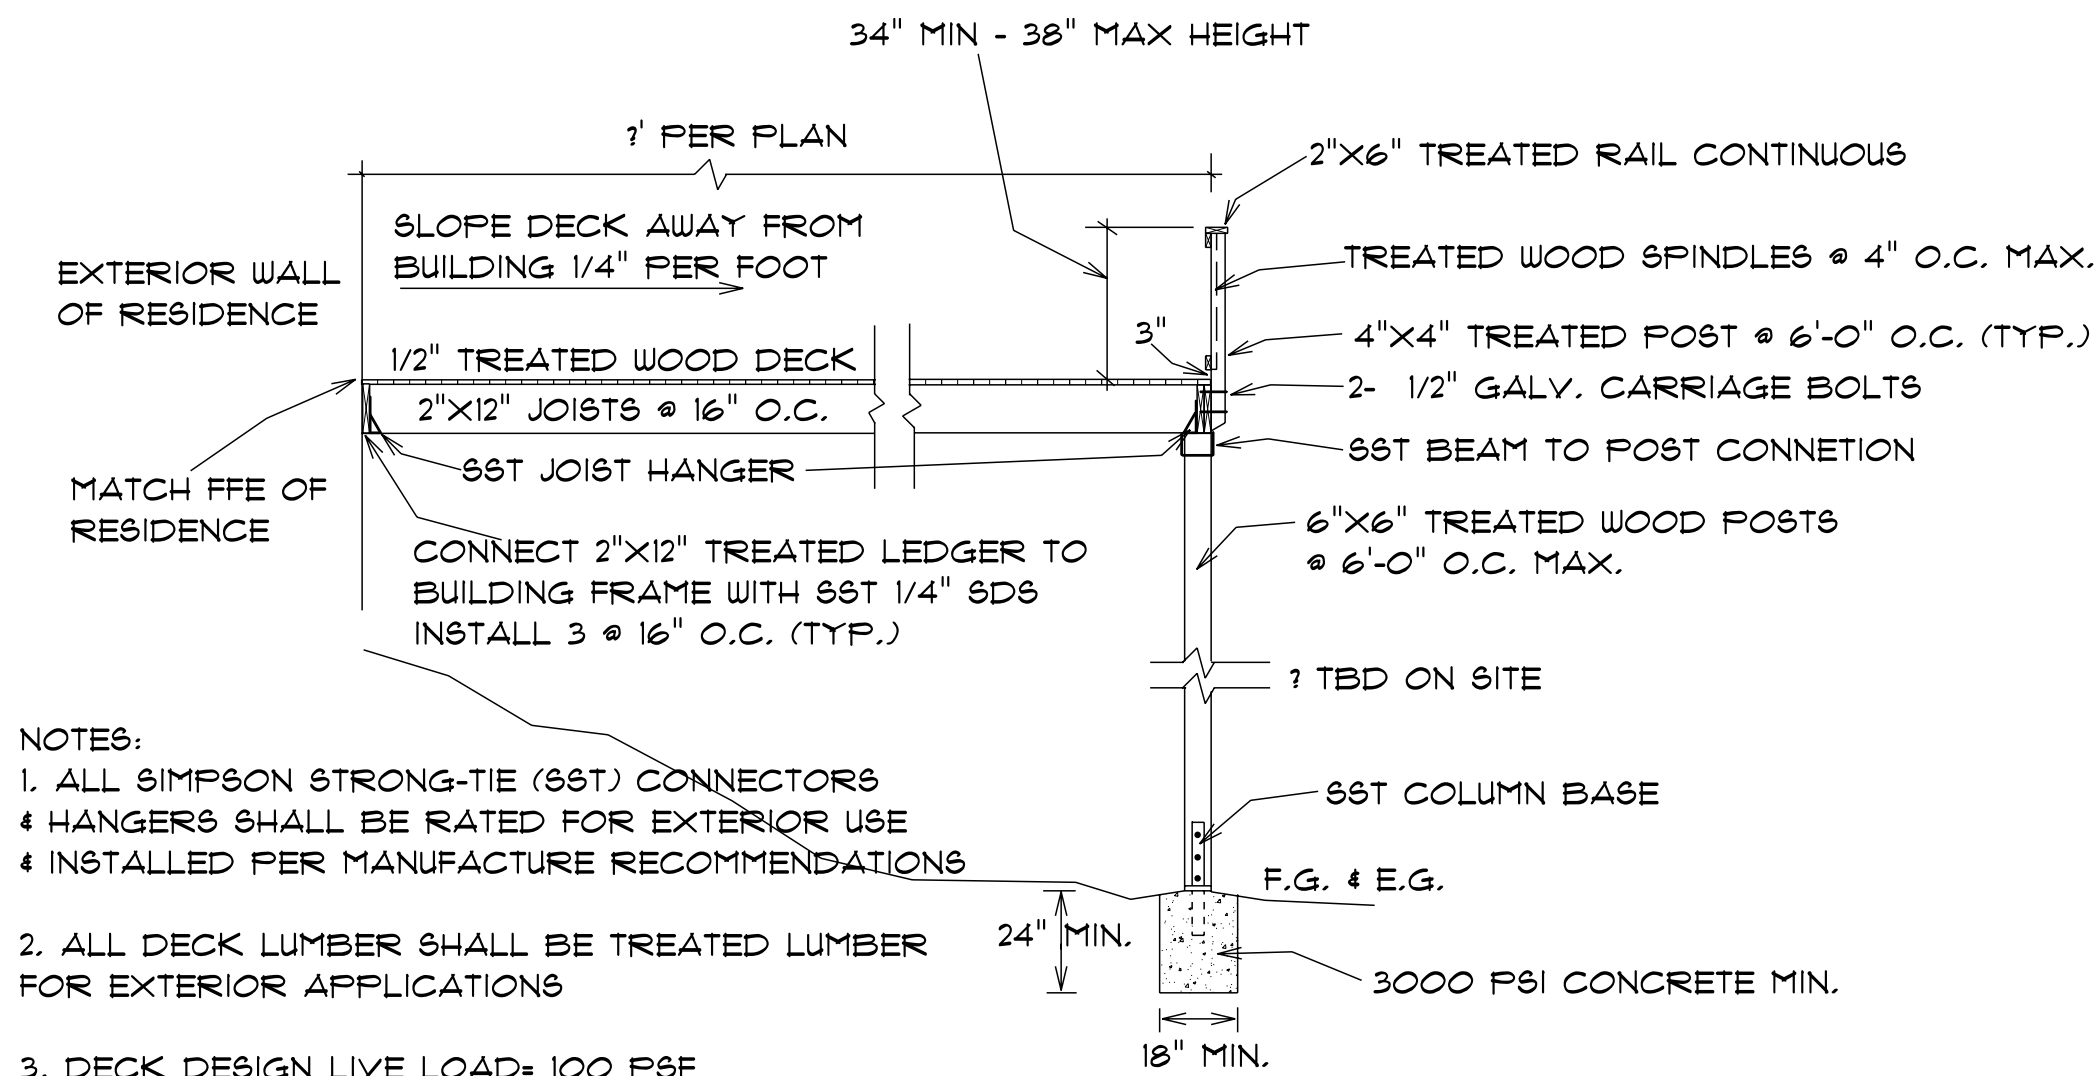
34" MIN - 38" MAX HEIGHT

?' PER PLAN

2"X6" TREATED RAIL CONTINUOUS

SLOPE DECK AWAY FROM BUILDING 1/4" PER FOOT

EXTERIOR WALL OF RESIDENCE

TREATED WOOD SPINDLES @ 4" O.C. MAX.

3"

4"X4" TREATED POST @ 6'-0" O.C. (TYP.)

1/2" TREATED WOOD DECK

2- 1/2" GALV. CARRIAGE BOLTS

2"X12" JOISTS @ 16" O.C.

SST BEAM TO POST CONNETION

SST JOIST HANGER

MATCH FFE OF RESIDENCE

6"X6" TREATED WOOD POSTS @ 6'-0" O.C. MAX.

CONNECT 2"X12" TREATED LEDGER TO BUILDING FRAME WITH SST 1/4" SDS INSTALL 3 @ 16" O.C. (TYP.)

? TBD ON SITE

NOTES:
1. ALL SIMPSON STRONG-TIE (SST) CONNECTORS & HANGERS SHALL BE RATED FOR EXTERIOR USE & INSTALLED PER MANUFACTURE RECOMMENDATIONS

SST COLUMN BASE

F.G. & E.G.

24" MIN.

2. ALL DECK LUMBER SHALL BE TREATED LUMBER FOR EXTERIOR APPLICATIONS

3000 PSI CONCRETE MIN.

18" MIN.

3. DECK DESIGN LIVE LOAD= 100 PSF